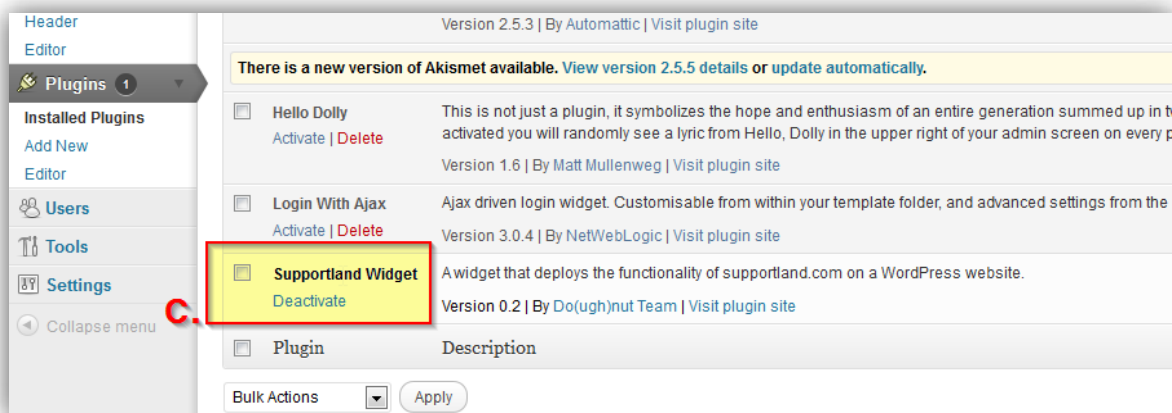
Header
Editor
Plugins 1
Installed Plugins
Add New
Editor
Users
Tools
Settings
Collapse menu

Version 2.5.3 | By Automattic | Visit plugin site

There is a new version of Akismet available. View version 2.5.5 details or update automatically.

Hello Dolly
Activate | Delete
This is not just a plugin, it symbolizes the hope and enthusiasm of an entire generation summed up in t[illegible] activated you will randomly see a lyric from Hello, Dolly in the upper right of your admin screen on every p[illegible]
Version 1.6 | By Matt Mullenweg | Visit plugin site

Login With Ajax
Activate | Delete
Ajax driven login widget. Customisable from within your template folder, and advanced settings from the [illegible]
Version 3.0.4 | By NetWebLogic | Visit plugin site

Supportland Widget
Deactivate
A widget that deploys the functionality of supportland.com on a WordPress website.
Version 0.2 | By Do(ugh)nut Team | Visit plugin site

C.

Plugin
Description

Bulk Actions
Apply